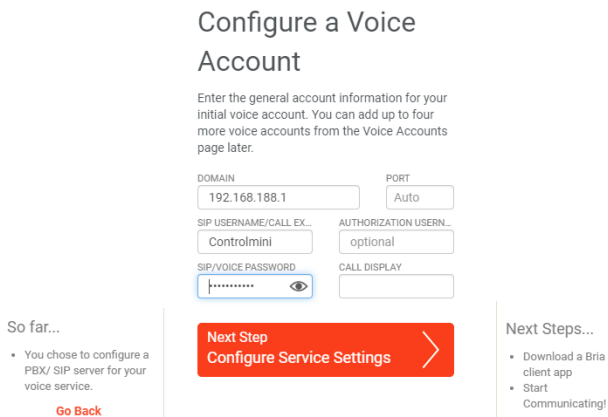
Configure a Voice Account

Enter the general account information for your initial voice account. You can add up to four more voice accounts from the Voice Accounts page later.

DOMAIN
192.168.188.1

PORT
Auto

SIP USERNAME/CALL EX...
Controlmini

AUTHORIZATION USERN...
optional

SIP/VOICE PASSWORD
••••••••••••

CALL DISPLAY

So far...

• You chose to configure a PBX/ SIP server for your voice service.

Go Back

Next Step
Configure Service Settings

Next Steps...

• Download a Bria client app
• Start Communicating!